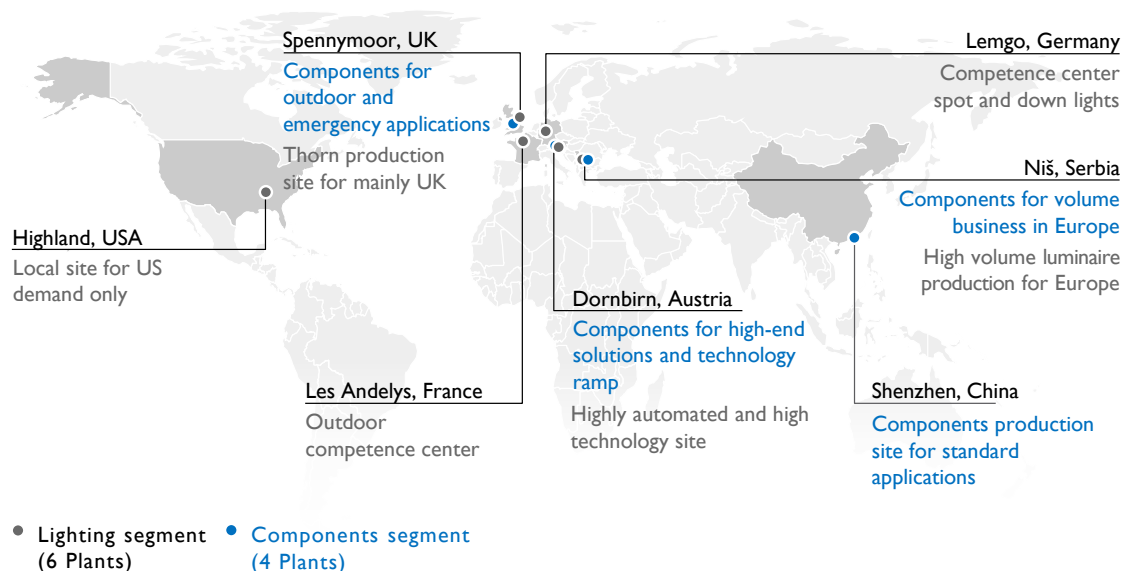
Spennymoor, UK

Components for outdoor and emergency applications

Thorn production site for mainly UK

Lemgo, Germany

Competence center spot and down lights

Niš, Serbia

Components for volume business in Europe

High volume luminaire production for Europe

Highland, USA

Local site for US demand only

Dornbirn, Austria

Components for high-end solutions and technology ramp

Highly automated and high technology site

Les Andelys, France

Outdoor competence center

Shenzhen, China

Components production site for standard applications

Lighting segment (6 Plants)

Components segment (4 Plants)